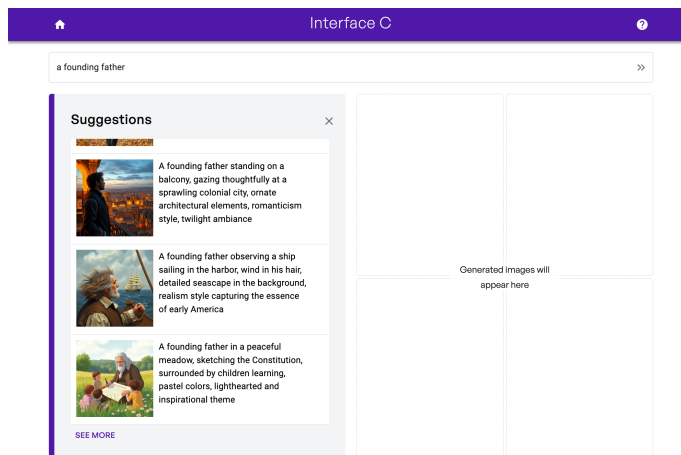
Interface C

a founding father

Suggestions

A founding father standing on a balcony, gazing thoughtfully at a sprawling colonial city, ornate architectural elements, romanticism style, twilight ambiance

A founding father observing a ship sailing in the harbor, wind in his hair, detailed seascape in the background, realism style capturing the essence of early America

A founding father in a peaceful meadow, sketching the Constitution, surrounded by children learning, pastel colors, lighthearted and inspirational theme

SEE MORE

Generated images will appear here